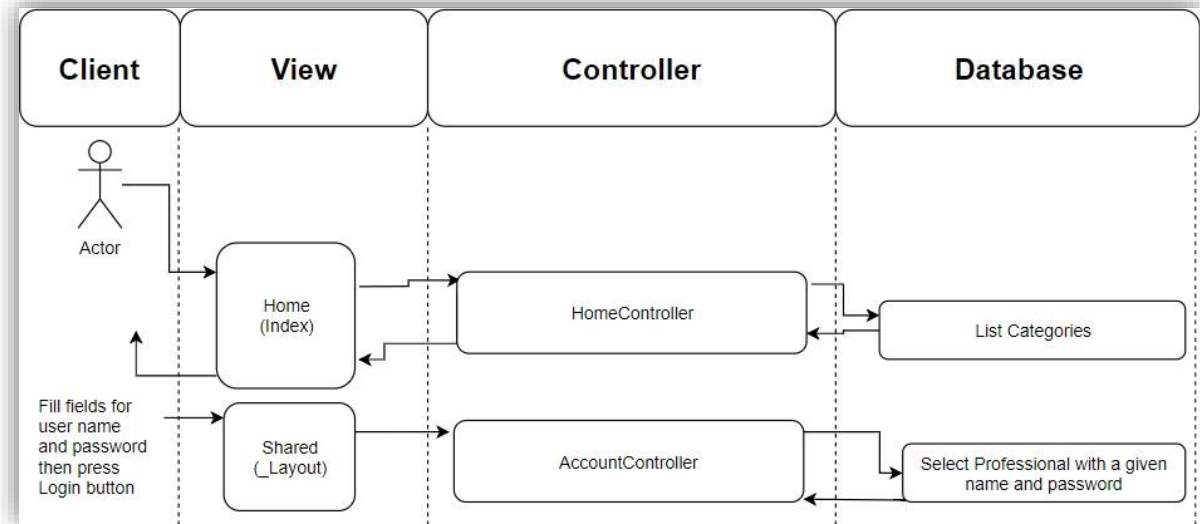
Client

View

Controller

Database

Actor

Home
(Index)

HomeController

List Categories

Fill fields for user name and password then press Login button

Shared
(_Layout)

AccountController

Select Professional with a given name and password